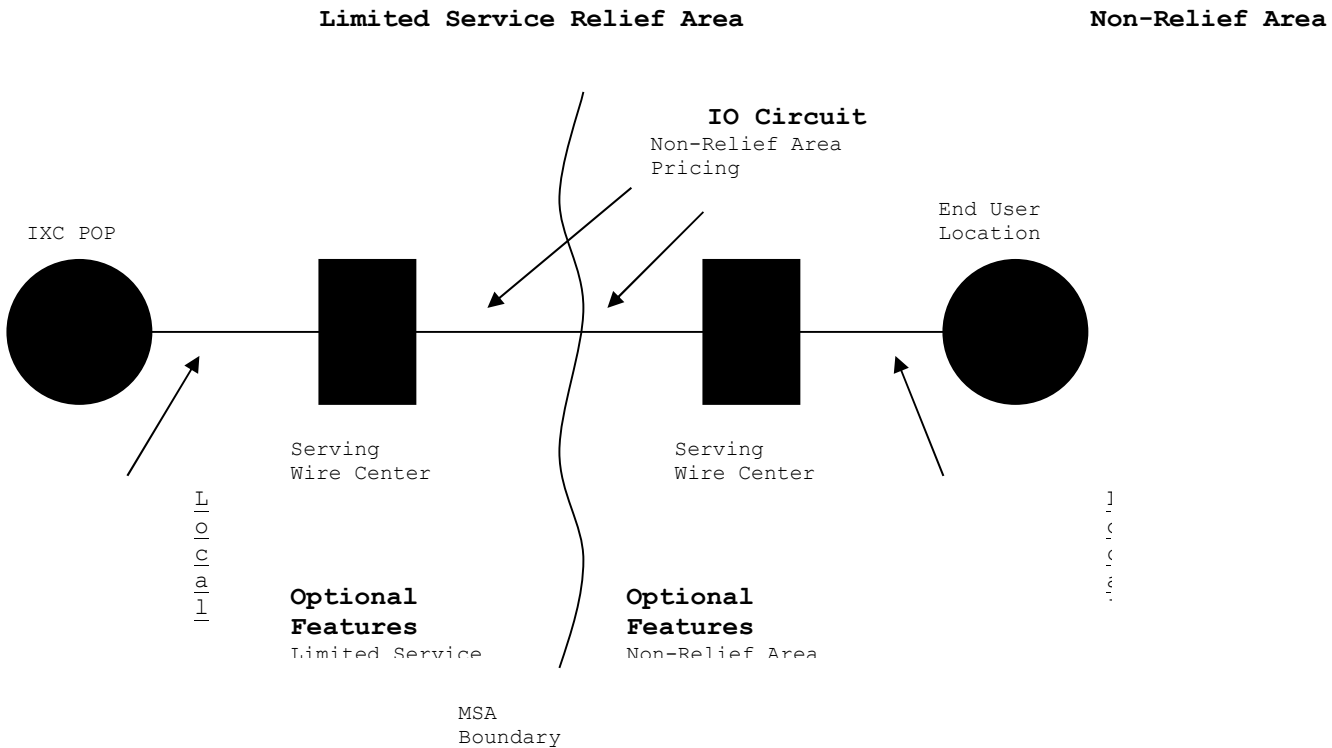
Limited Service Relief Area

Non-Relief Area

IO Circuit
Non-Relief Area Pricing

IXC POP

End User Location

Serving Wire Center

Serving Wire Center

Local

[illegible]

Optional Features
Limited Service

Optional Features
Non-Relief Area

MSA Boundary